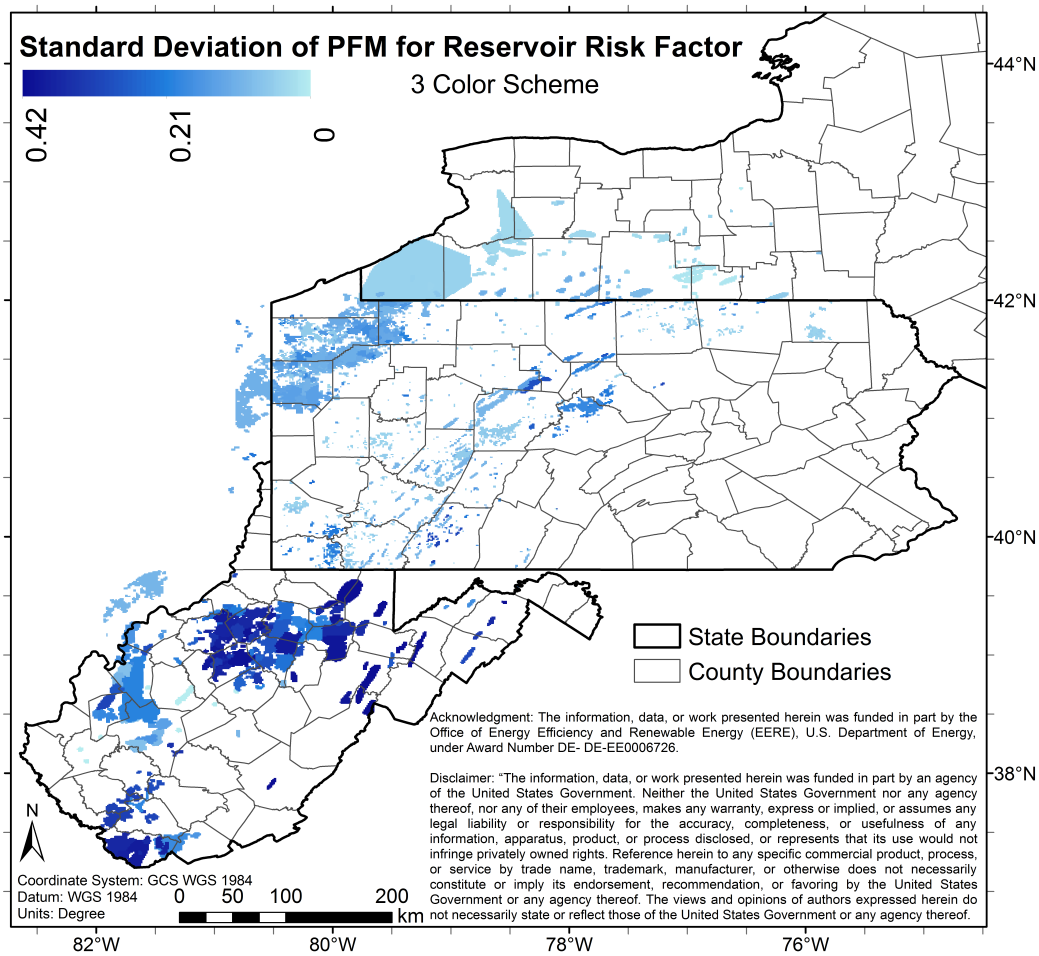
Standard Deviation of PFM for Reservoir Risk Factor

3 Color Scheme

0.42 0.21 0

44°N

42°N

40°N

38°N

State Boundaries

County Boundaries

Acknowledgment: The information, data, or work presented herein was funded in part by the Office of Energy Efficiency and Renewable Energy (EERE), U.S. Department of Energy, under Award Number DE- DE-EE0006726.

Disclaimer: "The information, data, or work presented herein was funded in part by an agency of the United States Government. Neither the United States Government nor any agency thereof, nor any of their employees, makes any warranty, express or implied, or assumes any legal liability or responsibility for the accuracy, completeness, or usefulness of any information, apparatus, product, or process disclosed, or represents that its use would not infringe privately owned rights. Reference herein to any specific commercial product, process, or service by trade name, trademark, manufacturer, or otherwise does not necessarily constitute or imply its endorsement, recommendation, or favoring by the United States Government or any agency thereof. The views and opinions of authors expressed herein do not necessarily state or reflect those of the United States Government or any agency thereof.

N

Coordinate System: GCS WGS 1984
Datum: WGS 1984
Units: Degree

0 50 100 200 km

82°W 80°W 78°W 76°W